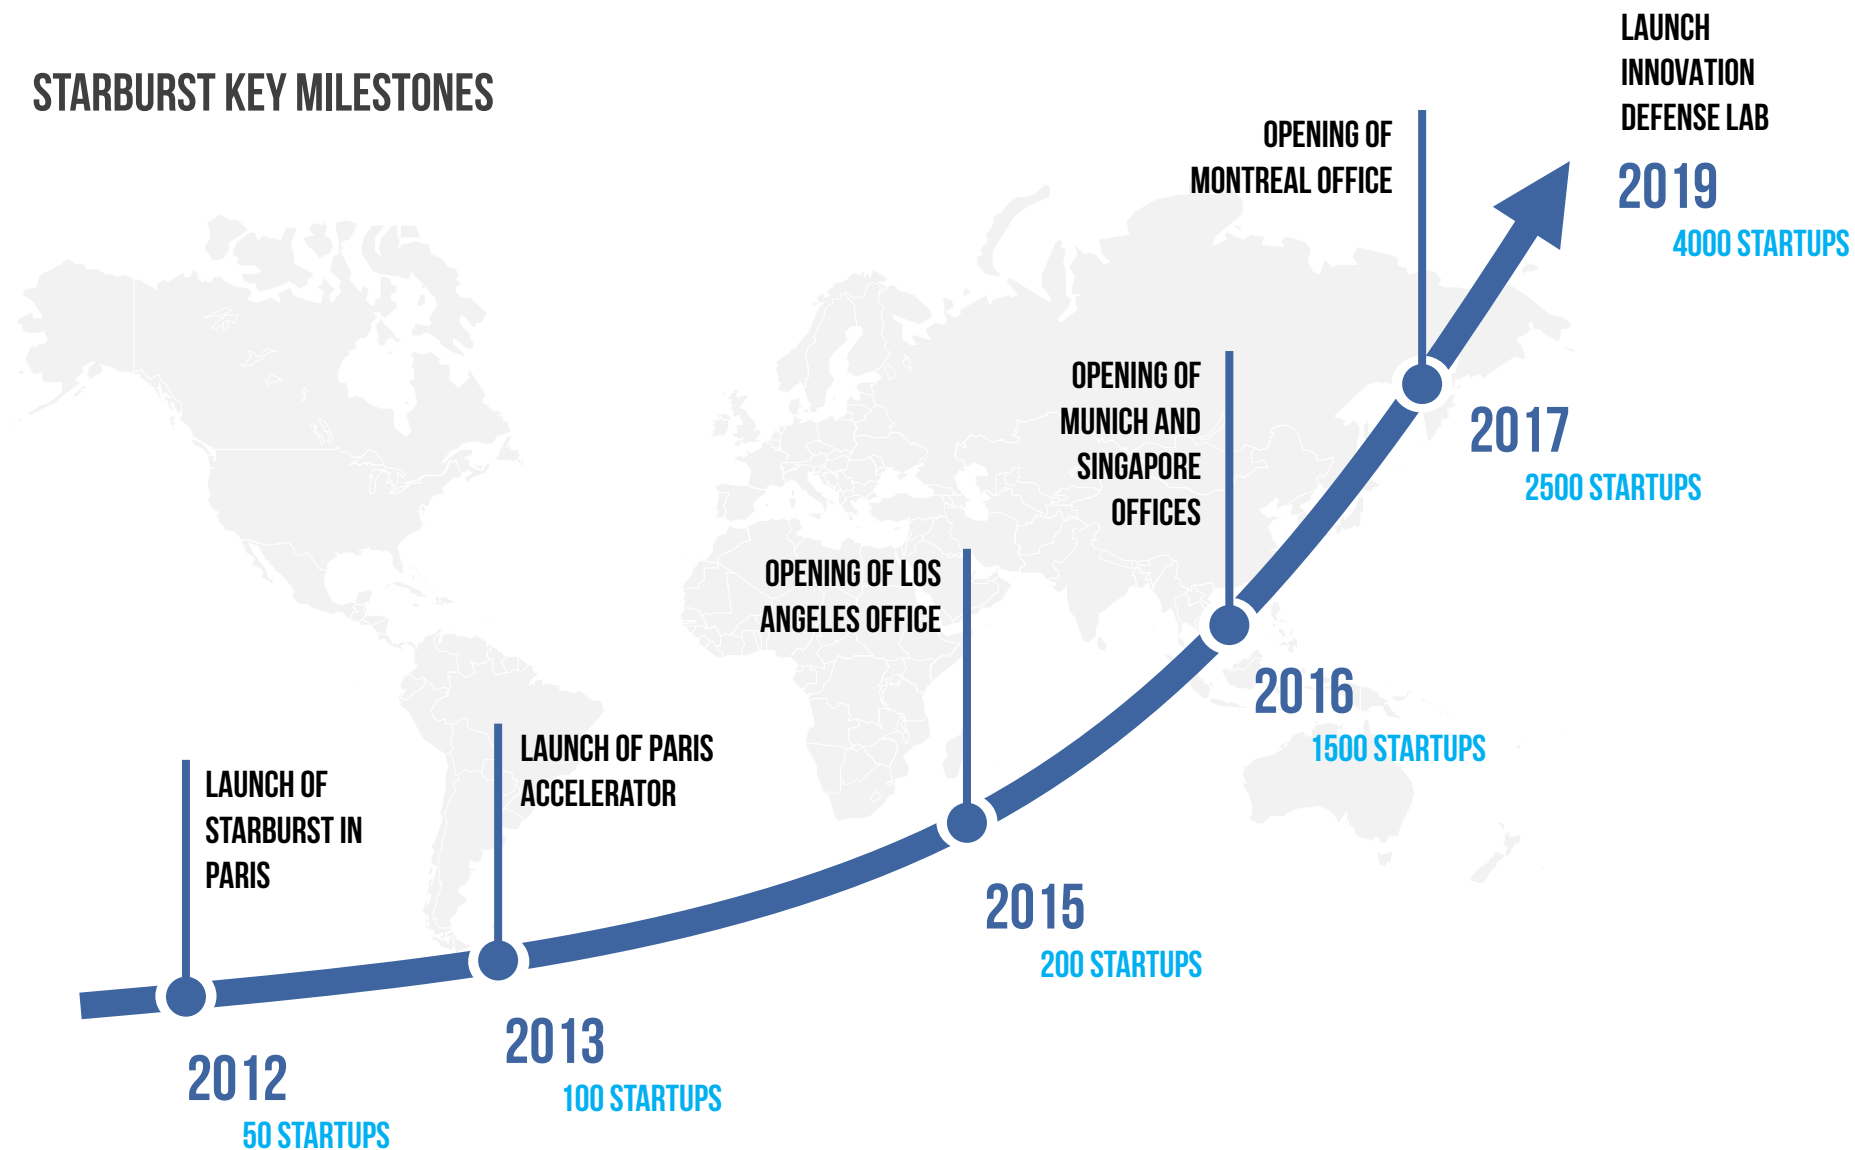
STARBURST KEY MILESTONES

LAUNCH OF STARBURST IN PARIS

2012

50 STARTUPS

LAUNCH OF PARIS ACCELERATOR

2013

100 STARTUPS

OPENING OF LOS ANGELES OFFICE

2015

200 STARTUPS

OPENING OF MUNICH AND SINGAPORE OFFICES

2016

1500 STARTUPS

OPENING OF MONTREAL OFFICE

2017

2500 STARTUPS

LAUNCH INNOVATION DEFENSE LAB

2019

4000 STARTUPS